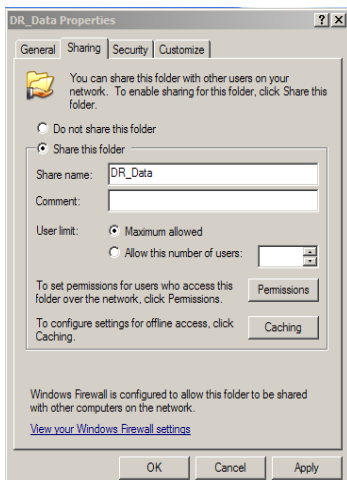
DR_Data Properties

? X

General Sharing Security Customize

You can share this folder with other users on your network. To enable sharing for this folder, click Share this folder.

Do not share this folder

Share this folder

Share name: DR_Data

Comment:

User limit: Maximum allowed

Allow this number of users:

To set permissions for users who access this folder over the network, click Permissions.

Permissions

To configure settings for offline access, click Caching.

Caching

Windows Firewall is configured to allow this folder to be shared with other computers on the network.

View your Windows Firewall settings

OK Cancel Apply